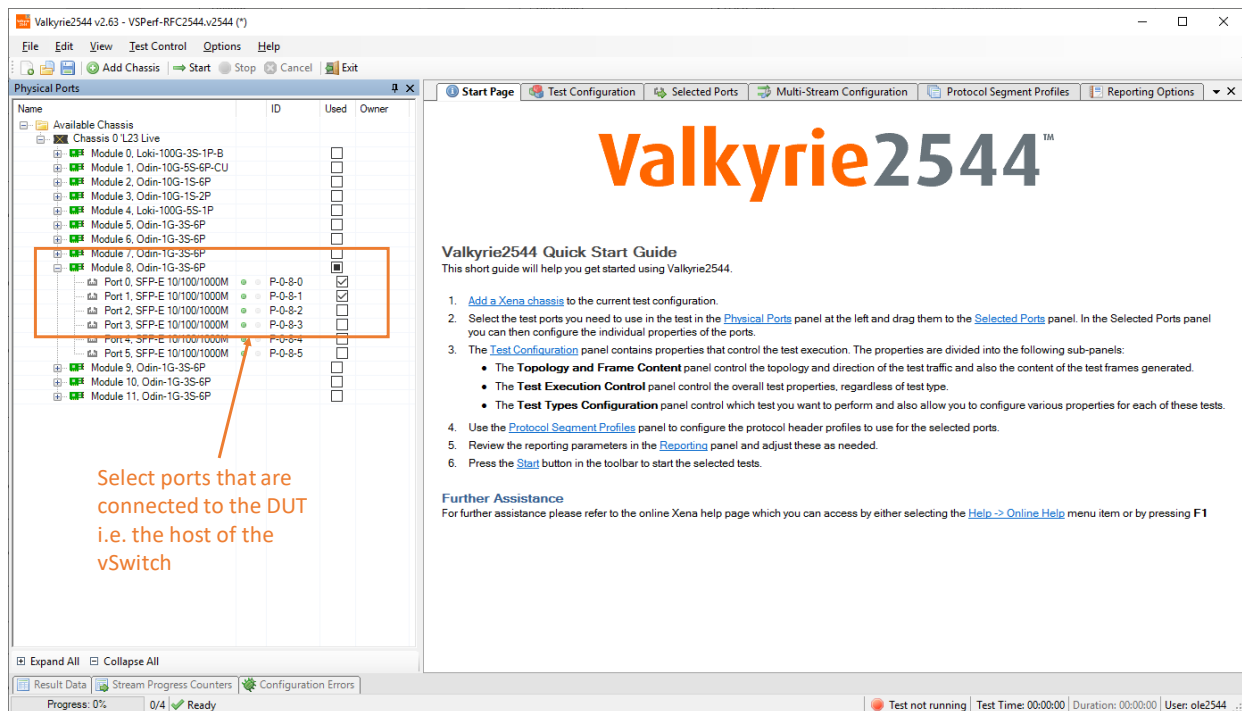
Valkyrie2544 v2.63 - VSPerf-RFC2544.v2544 (*)

File Edit View Test Control Options Help

Add Chassis Start Stop Cancel Exit

Physical Ports

| Name | ID | Used | Owner |
|---|---|---|---|
| Available Chassis | | | |
| Chassis 0 'L23 Live | | | |
| Module 0, Loki-100G-3S-1P-B | | ☐ | |
| Module 1, Odin-10G-5S-6P-CU | | ☐ | |
| Module 2, Odin-10G-1S-6P | | ☐ | |
| Module 3, Odin-10G-1S-2P | | ☐ | |
| Module 4, Loki-100G-5S-1P | | ☐ | |
| Module 5, Odin-1G-3S-6P | | ☐ | |
| Module 6, Odin-1G-3S-6P | | ☐ | |
| Module 7, Odin-1G-3S-6P | | ☐ | |
| Module 8, Odin-1G-3S-6P | | ■ | |
| Port 0, SFP-E 10/100/1000M | P-0-8-0 | ☑ | |
| Port 1, SFP-E 10/100/1000M | P-0-8-1 | ☑ | |
| Port 2, SFP-E 10/100/1000M | P-0-8-2 | ☐ | |
| Port 3, SFP-E 10/100/1000M | P-0-8-3 | ☐ | |
| Port 4, SFP-E 10/100/1000M | P-0-8-4 | ☐ | |
| Port 5, SFP-E 10/100/1000M | P-0-8-5 | ☐ | |
| Module 9, Odin-1G-3S-6P | | ☐ | |
| Module 10, Odin-1G-3S-6P | | ☐ | |
| Module 11, Odin-1G-3S-6P | | ☐ | |

Select ports that are connected to the DUT i.e. the host of the vSwitch

Expand All Collapse All

Start Page | Test Configuration | Selected Ports | Multi-Stream Configuration | Protocol Segment Profiles | Reporting Options

Valkyrie2544™

Valkyrie2544 Quick Start Guide
This short guide will help you get started using Valkyrie2544.

1. Add a Xena chassis to the current test configuration.
2. Select the test ports you need to use in the test in the Physical Ports panel at the left and drag them to the Selected Ports panel. In the Selected Ports panel you can then configure the individual properties of the ports.
3. The Test Configuration panel contains properties that control the test execution. The properties are divided into the following sub-panels:
• The Topology and Frame Content panel control the topology and direction of the test traffic and also the content of the test frames generated.
• The Test Execution Control panel control the overall test properties, regardless of test type.
• The Test Types Configuration panel control which test you want to perform and also allow you to configure various properties for each of these tests.
4. Use the Protocol Segment Profiles panel to configure the protocol header profiles to use for the selected ports.
5. Review the reporting parameters in the Reporting panel and adjust these as needed.
6. Press the Start button in the toolbar to start the selected tests.

Further Assistance
For further assistance please refer to the online Xena help page which you can access by either selecting the Help -> Online Help menu item or by pressing F1

Result Data | Stream Progress Counters | Configuration Errors

Progress: 0% 0/4 Ready Test not running Test Time: 00:00:00 Duration: 00:00:00 User: ole2544